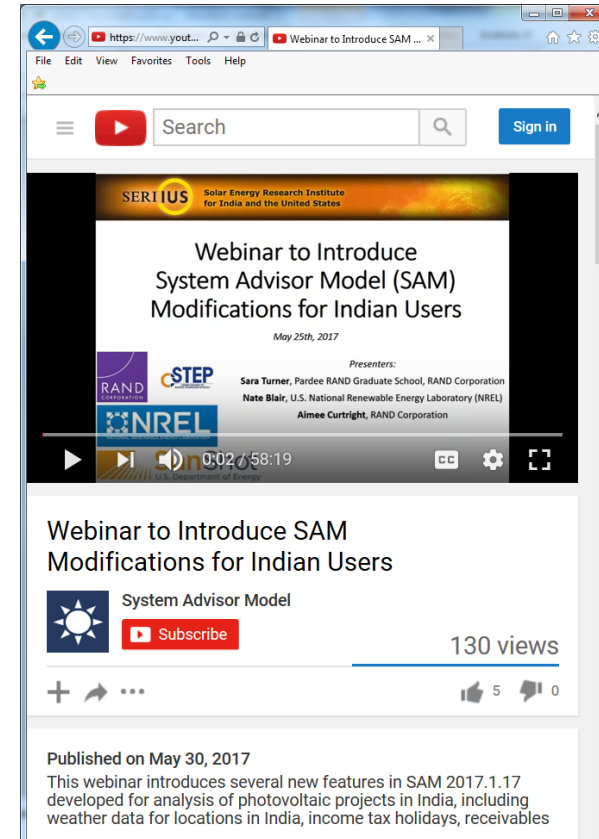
https://www.yout... Webinar to Introduce SAM ... ×

File Edit View Favorites Tools Help

Search

Sign in

SERIIUS Solar Energy Research Institute for India and the United States

Webinar to Introduce System Advisor Model (SAM) Modifications for Indian Users

May 25th, 2017

Presenters:
Sara Turner, Pardee RAND Graduate School, RAND Corporation
Nate Blair, U.S. National Renewable Energy Laboratory (NREL)
Aimee Curtright, RAND Corporation

RAND CORPORATION

CSTEP

NREL

U.S. Department of Energy

0:02 / 58:19

Webinar to Introduce SAM Modifications for Indian Users

System Advisor Model

Subscribe

130 views

5 0

Published on May 30, 2017

This webinar introduces several new features in SAM 2017.1.17 developed for analysis of photovoltaic projects in India, including weather data for locations in India, income tax holidays, receivables